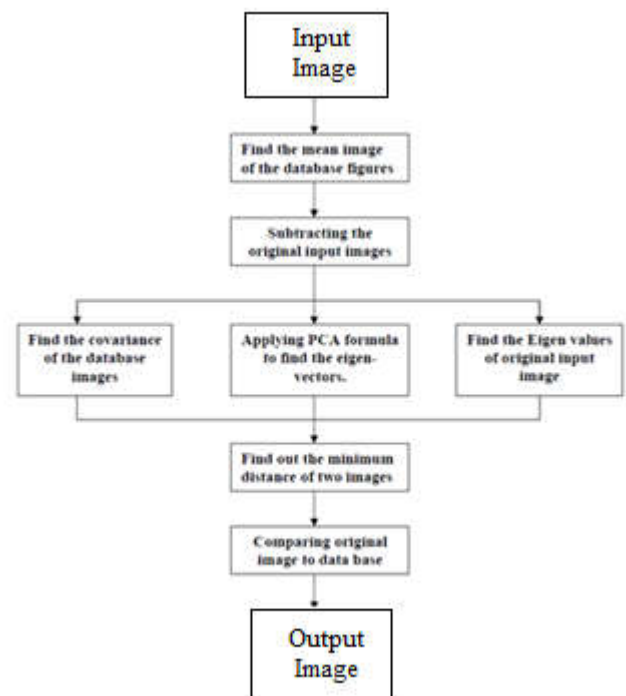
Input Image

Find the mean image of the database figures

Subtracting the original input images

Find the covariance of the database images

Applying PCA formula to find the eigen-vectors.

Find the Eigen values of original input image

Find out the minimum distance of two images

Comparing original image to data base

Output Image